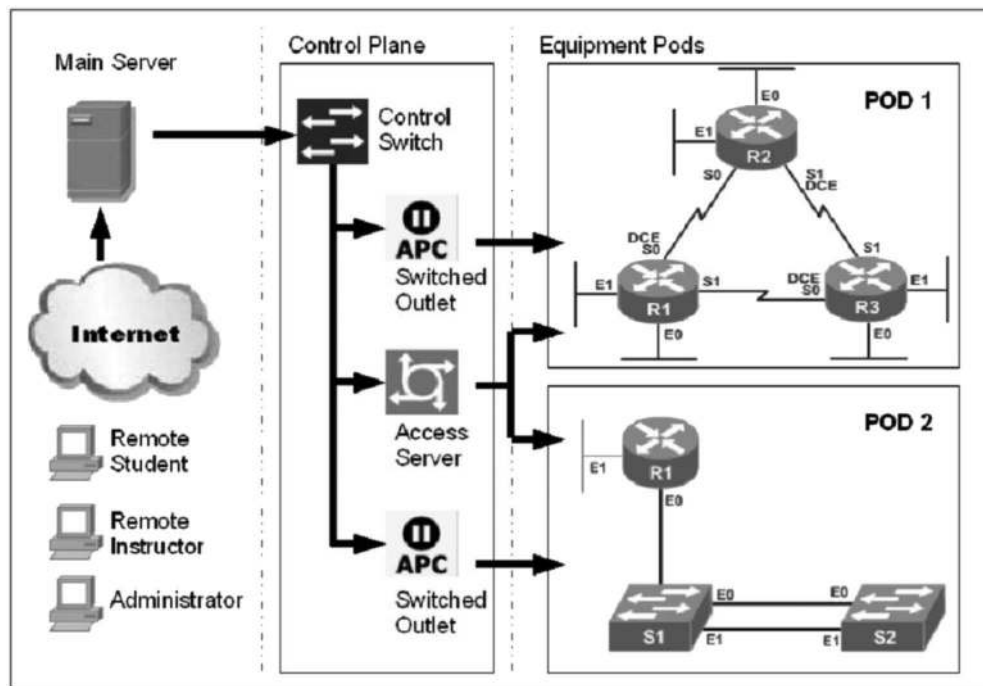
Main Server

Control Plane

Equipment Pods

Control Switch

APC
Switched Outlet

Access Server

APC
Switched Outlet

Internet

Remote Student

Remote Instructor

Administrator

POD 1

E0
E1
R2
S0
S1
DCE
DCE
S0
S1
E1
R1
S1
DCE
S0
E1
R3
E0
E0

POD 2

E1
R1
E0
E0
E0
S1
E1
E1
S2